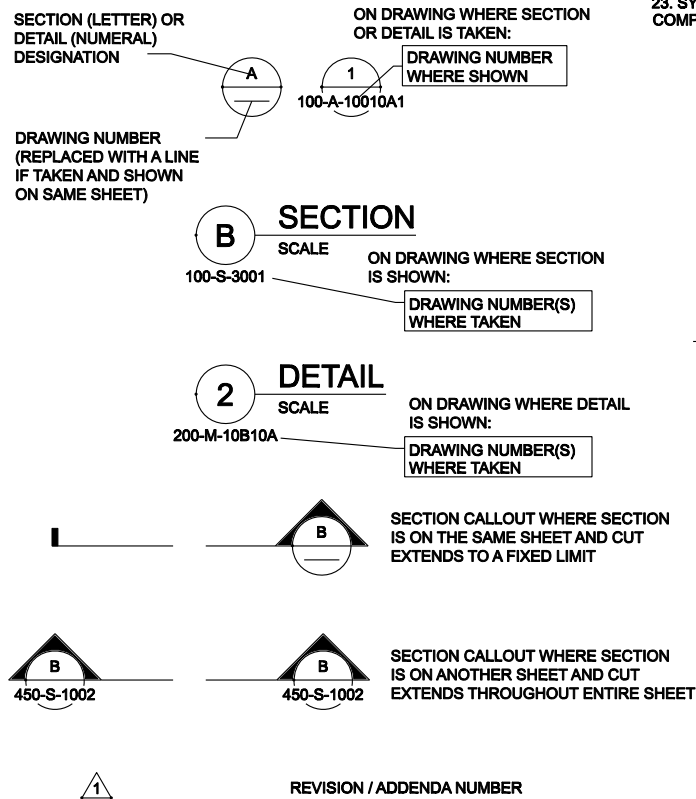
SECTION (LETTER) OR DETAIL (NUMERAL) DESIGNATION

ON DRAWING WHERE SECTION OR DETAIL IS TAKEN:

23. ST COMP

A

1

DRAWING NUMBER WHERE SHOWN

100-A-10010A1

DRAWING NUMBER (REPLACED WITH A LINE IF TAKEN AND SHOWN ON SAME SHEET)

B

SECTION

SCALE

100-S-3001

ON DRAWING WHERE SECTION IS SHOWN:

DRAWING NUMBER(S) WHERE TAKEN

2

DETAIL

SCALE

200-M-10B10A

ON DRAWING WHERE DETAIL IS SHOWN:

DRAWING NUMBER(S) WHERE TAKEN

B

SECTION CALLOUT WHERE SECTION IS ON THE SAME SHEET AND CUT EXTENDS TO A FIXED LIMIT

B

450-S-1002

B

450-S-1002

SECTION CALLOUT WHERE SECTION IS ON ANOTHER SHEET AND CUT EXTENDS THROUGHOUT ENTIRE SHEET

1

REVISION / ADDENDA NUMBER